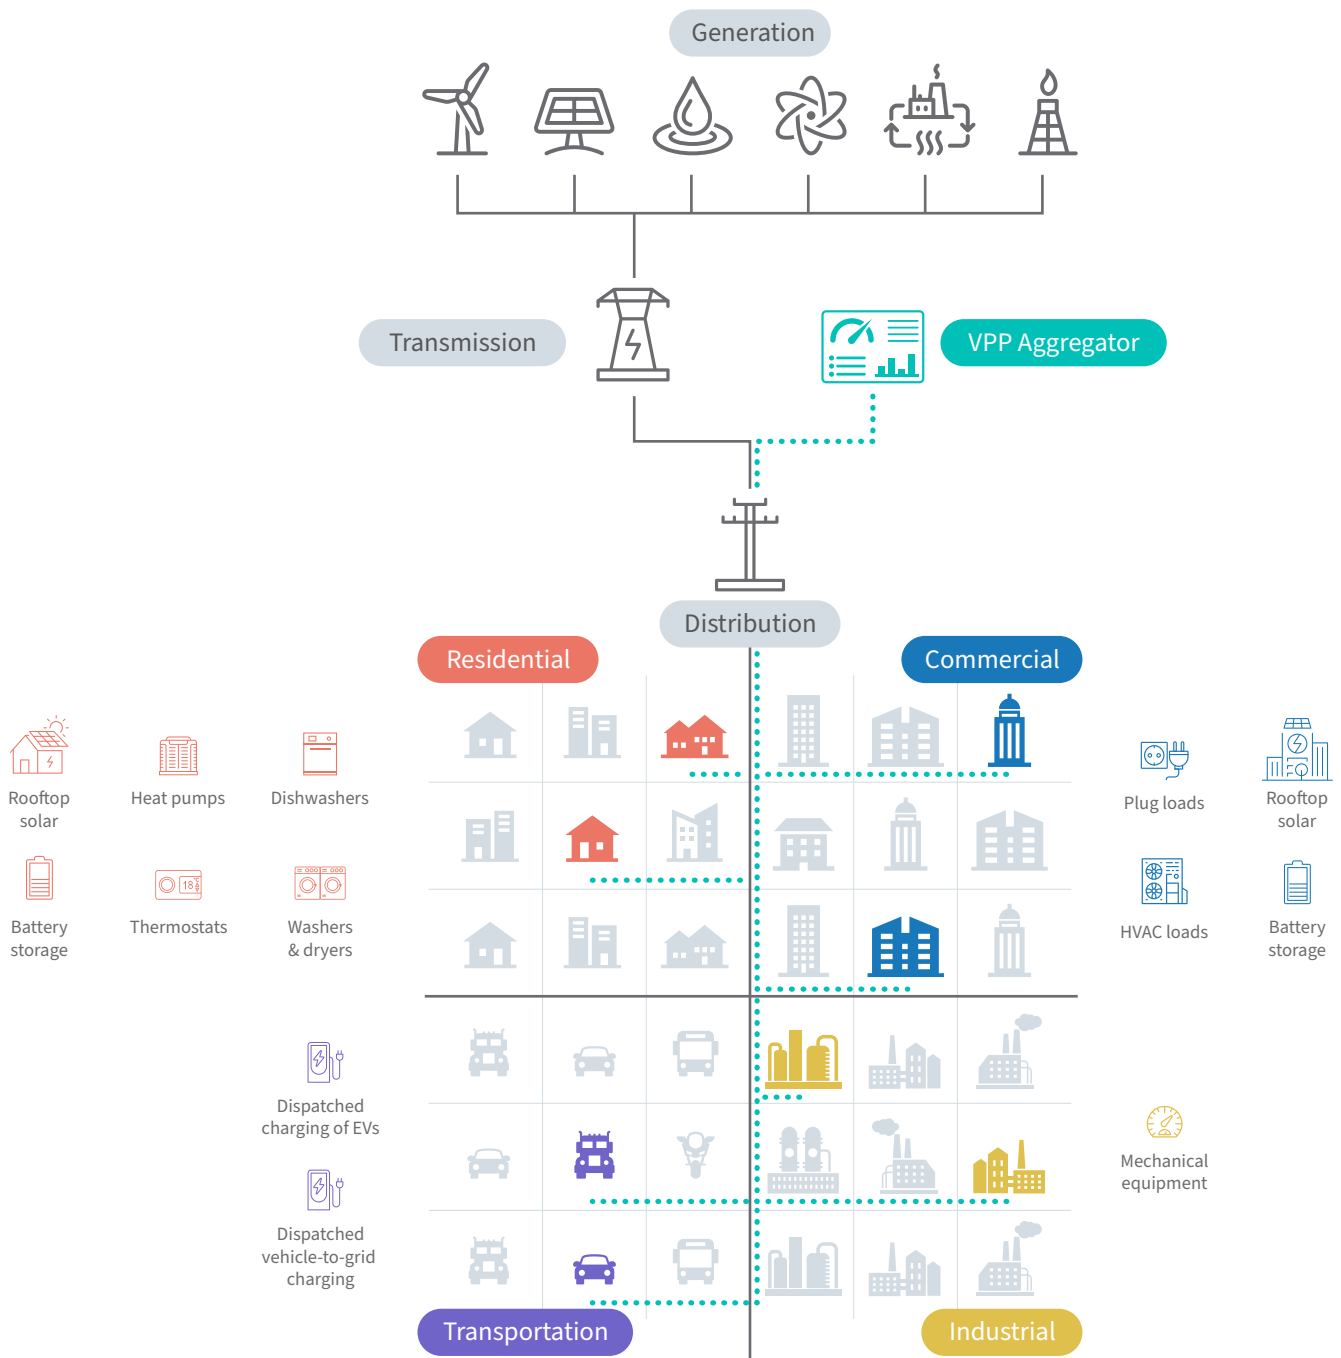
Generation

Transmission

VPP Aggregator

Distribution

Residential

Commercial

Rooftop solar

Heat pumps

Dishwashers

Battery storage

Thermostats

Washers & dryers

Plug loads

Rooftop solar

HVAC loads

Battery storage

Dispatched charging of EVs

Dispatched vehicle-to-grid charging

Mechanical equipment

Transportation

Industrial